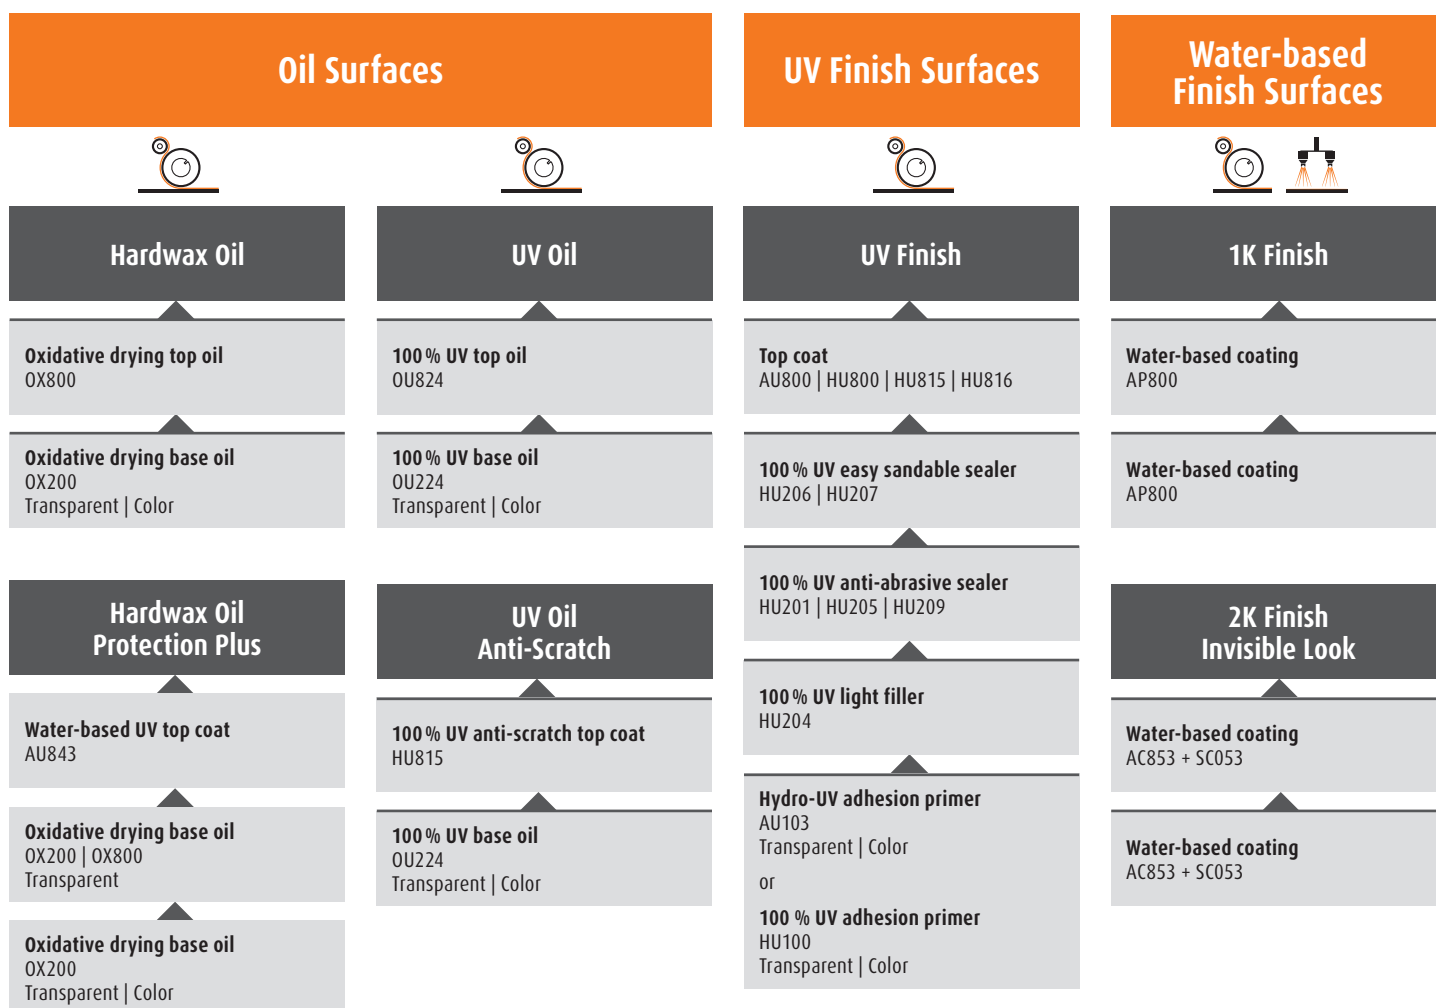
Oil Surfaces

UV Finish Surfaces

Water-based Finish Surfaces

Hardwax Oil

Oxidative drying top oil
OX800

Oxidative drying base oil
OX200
Transparent | Color

Hardwax Oil Protection Plus

Water-based UV top coat
AU843

Oxidative drying base oil
OX200 | OX800
Transparent

Oxidative drying base oil
OX200
Transparent | Color

UV Oil

100 % UV top oil
OU824

100 % UV base oil
OU224
Transparent | Color

UV Oil Anti-Scratch

100 % UV anti-scratch top coat
HU815

100 % UV base oil
OU224
Transparent | Color

UV Finish

Top coat
AU800 | HU800 | HU815 | HU816

100 % UV easy sandable sealer
HU206 | HU207

100 % UV anti-abrasive sealer
HU201 | HU205 | HU209

100 % UV light filler
HU204

Hydro-UV adhesion primer
AU103
Transparent | Color

or

100 % UV adhesion primer
HU100
Transparent | Color

1K Finish

Water-based coating
AP800

Water-based coating
AP800

2K Finish Invisible Look

Water-based coating
AC853 + SC053

Water-based coating
AC853 + SC053